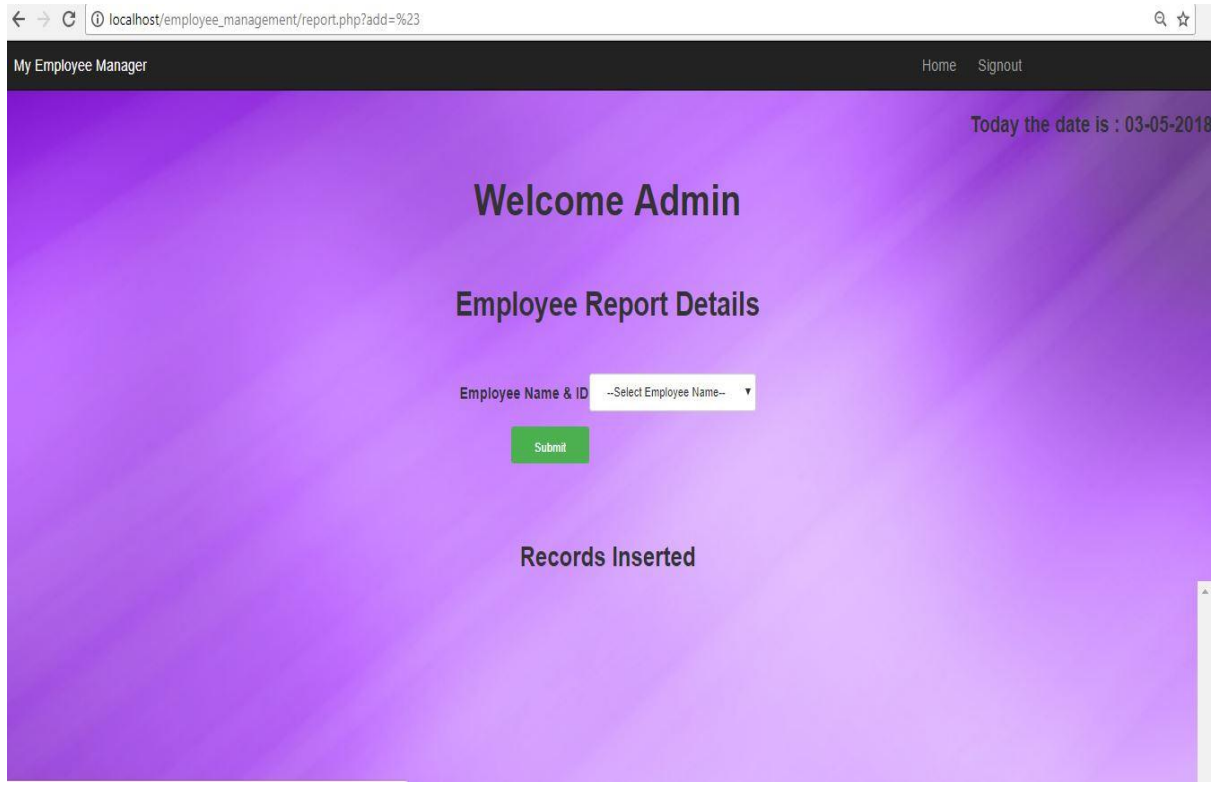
localhost/employee_management/report.php?add=%23

My Employee Manager

Home Signout

Today the date is : 03-05-2018

Welcome Admin

Employee Report Details

Employee Name & ID --Select Employee Name--

Submit

Records Inserted